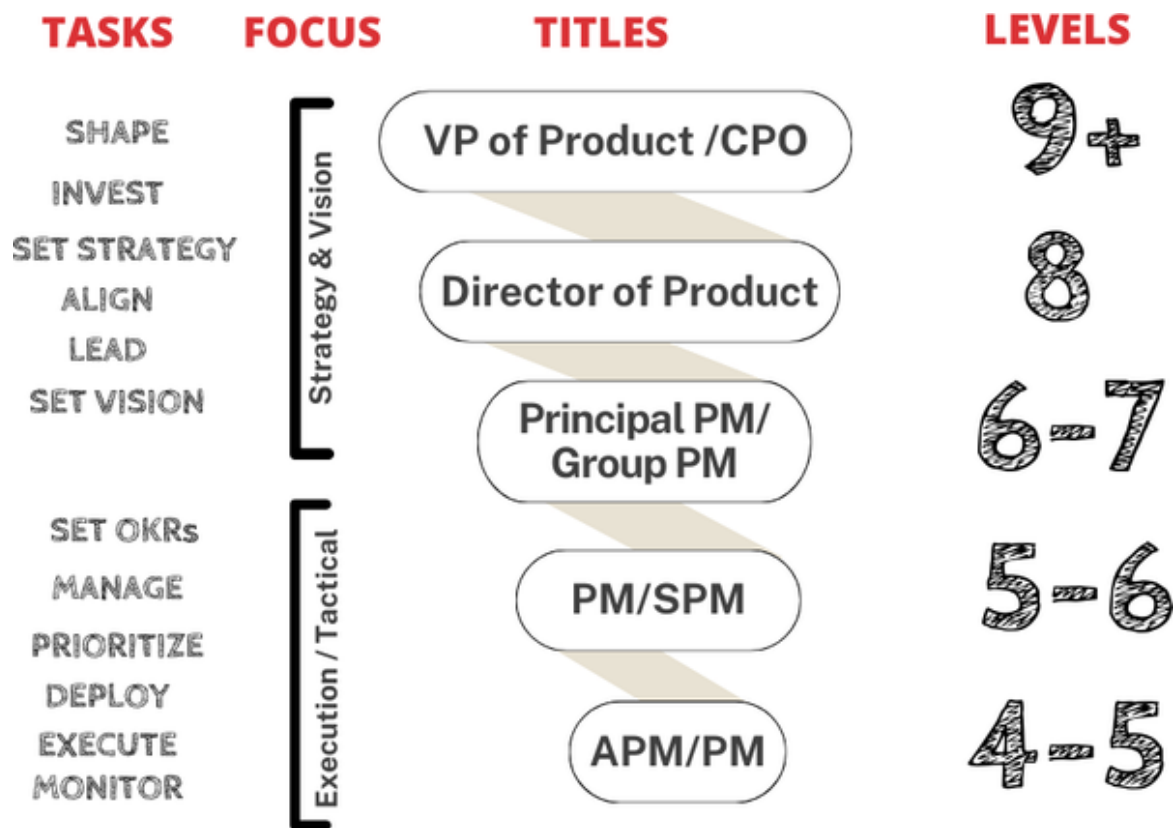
TASKS FOCUS TITLES LEVELS

SHAPE
INVEST
SET STRATEGY
ALIGN
LEAD
SET VISION

Strategy & Vision

VP of Product /CPO 9+

Director of Product 8

Principal PM/ Group PM 6-7

SET OKRs
MANAGE
PRIORITIZE
DEPLOY
EXECUTE
MONITOR

Execution / Tactical

PM/SPM 5-6

APM/PM 4-5